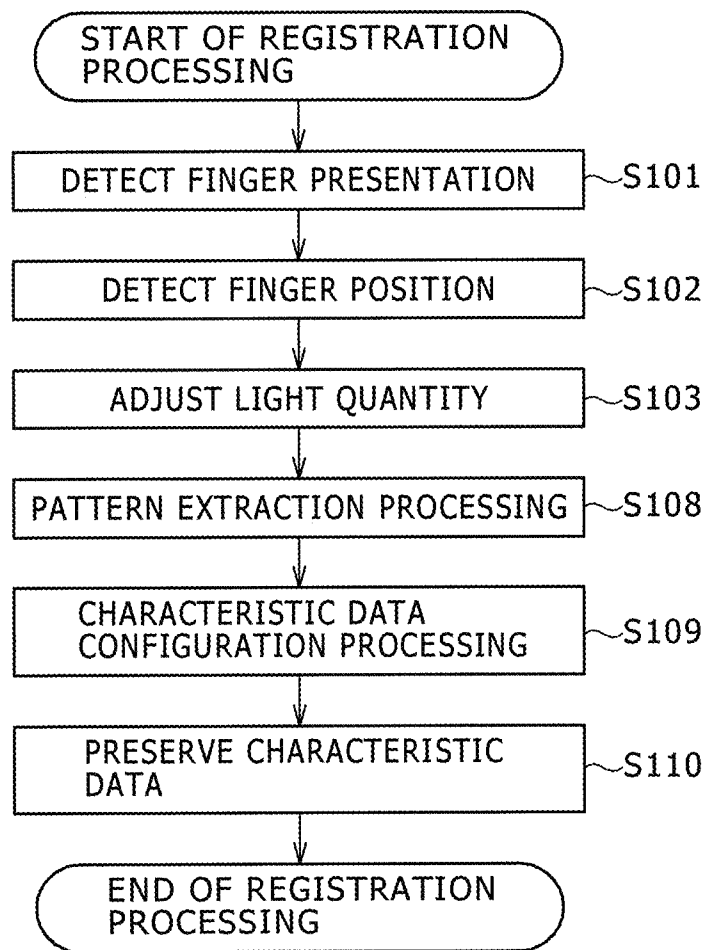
START OF REGISTRATION PROCESSING

DETECT FINGER PRESENTATION
S101

DETECT FINGER POSITION
S102

ADJUST LIGHT QUANTITY
S103

PATTERN EXTRACTION PROCESSING
S108

CHARACTERISTIC DATA CONFIGURATION PROCESSING
S109

PRESERVE CHARACTERISTIC DATA
S110

END OF REGISTRATION PROCESSING